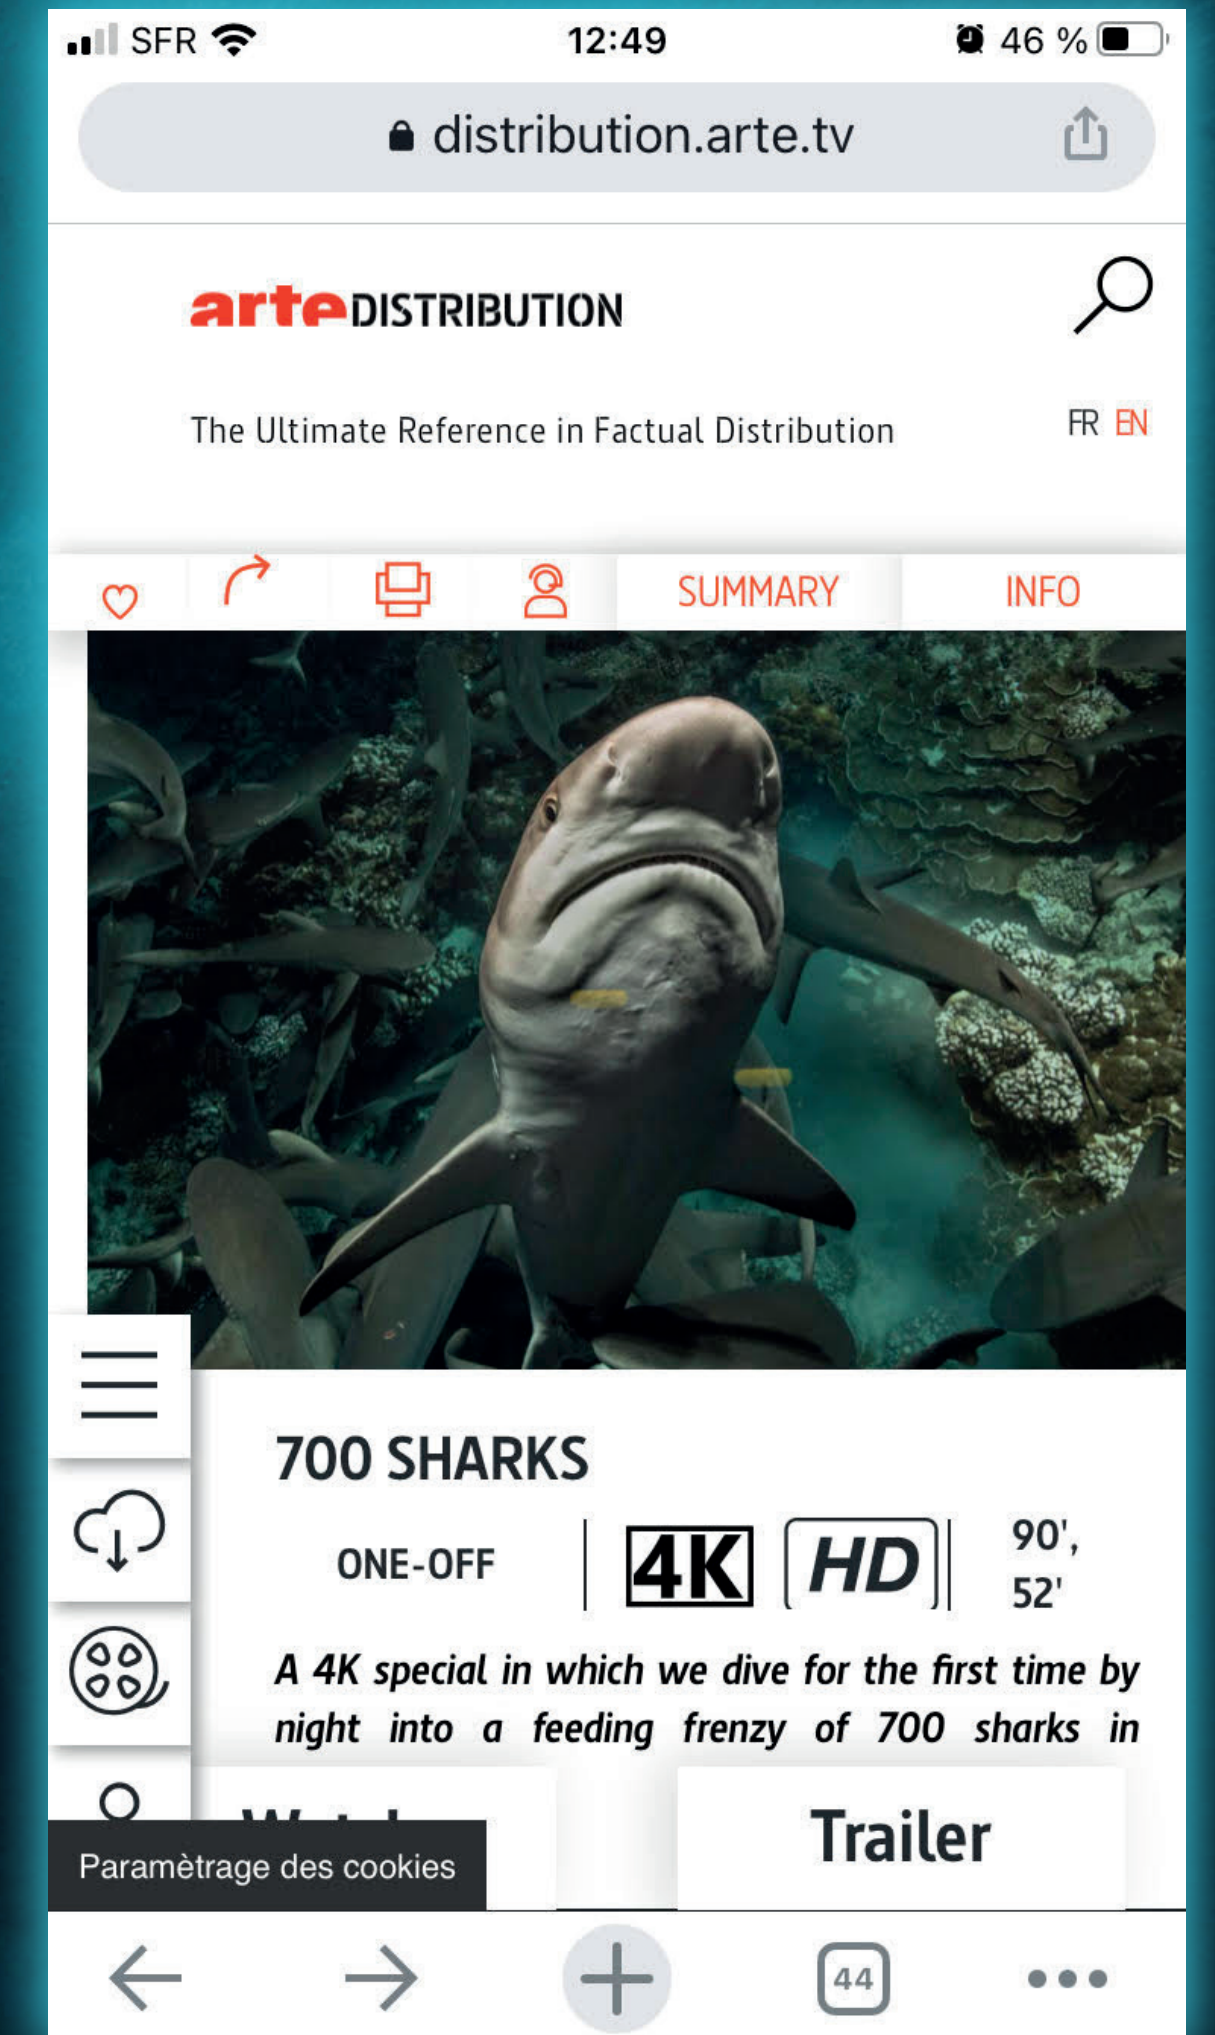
SFR 12:49 46 %

distribution.arte.tv

arteDISTRIBUTION

The Ultimate Reference in Factual Distribution

FR EN

SUMMARY INFO

700 SHARKS

ONE-OFF 4K HD 90', 52'

A 4K special in which we dive for the first time by night into a feeding frenzy of 700 sharks in

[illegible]

Trailer

Paramètrage des cookies

44